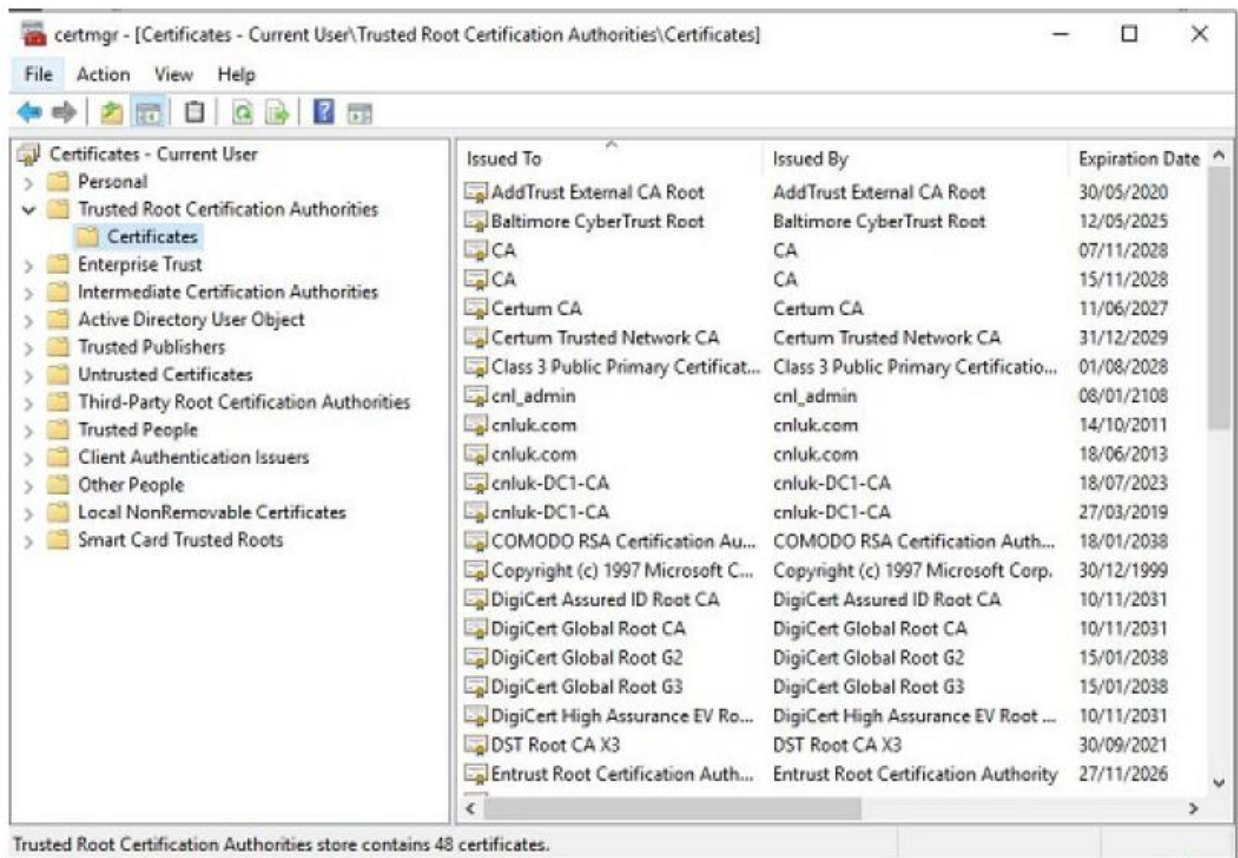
certmgr - [Certificates - Current User\Trusted Root Certification Authorities\Certificates]

File Action View Help

Certificates - Current User
Personal
Trusted Root Certification Authorities
Certificates
Enterprise Trust
Intermediate Certification Authorities
Active Directory User Object
Trusted Publishers
Untrusted Certificates
Third-Party Root Certification Authorities
Trusted People
Client Authentication Issuers
Other People
Local NonRemovable Certificates
Smart Card Trusted Roots

| Issued To | Issued By | Expiration Date |
|---|---|---|
| AddTrust External CA Root | AddTrust External CA Root | 30/05/2020 |
| Baltimore CyberTrust Root | Baltimore CyberTrust Root | 12/05/2025 |
| CA | CA | 07/11/2028 |
| CA | CA | 15/11/2028 |
| Certum CA | Certum CA | 11/06/2027 |
| Certum Trusted Network CA | Certum Trusted Network CA | 31/12/2029 |
| Class 3 Public Primary Certificat... | Class 3 Public Primary Certificatio... | 01/08/2028 |
| cnl_admin | cnl_admin | 08/01/2108 |
| cnluk.com | cnluk.com | 14/10/2011 |
| cnluk.com | cnluk.com | 18/06/2013 |
| cnluk-DC1-CA | cnluk-DC1-CA | 18/07/2023 |
| cnluk-DC1-CA | cnluk-DC1-CA | 27/03/2019 |
| COMODO RSA Certification Au... | COMODO RSA Certification Auth... | 18/01/2038 |
| Copyright (c) 1997 Microsoft C... | Copyright (c) 1997 Microsoft Corp. | 30/12/1999 |
| DigiCert Assured ID Root CA | DigiCert Assured ID Root CA | 10/11/2031 |
| DigiCert Global Root CA | DigiCert Global Root CA | 10/11/2031 |
| DigiCert Global Root G2 | DigiCert Global Root G2 | 15/01/2038 |
| DigiCert Global Root G3 | DigiCert Global Root G3 | 15/01/2038 |
| DigiCert High Assurance EV Ro... | DigiCert High Assurance EV Root ... | 10/11/2031 |
| DST Root CA X3 | DST Root CA X3 | 30/09/2021 |
| Entrust Root Certification Auth... | Entrust Root Certification Authority | 27/11/2026 |

Trusted Root Certification Authorities store contains 48 certificates.